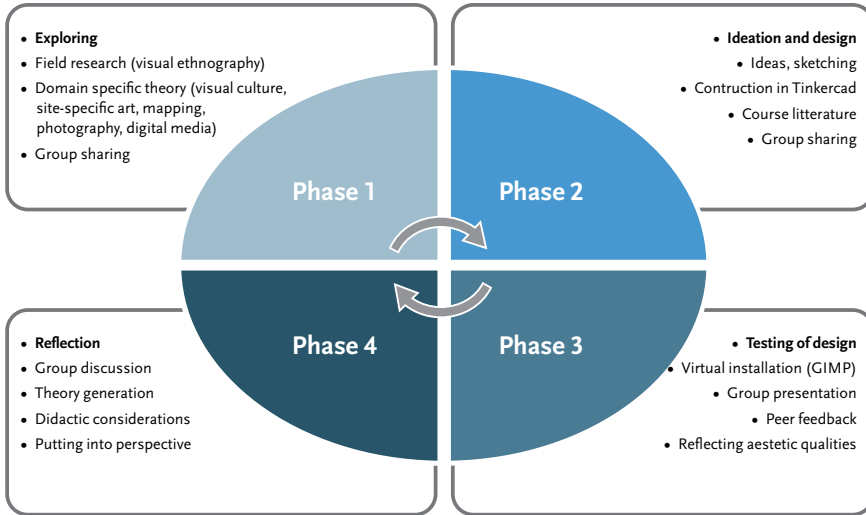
- **Exploring**
- Field research (visual ethnography)
- Domain specific theory (visual culture, site-specific art, mapping, photography, digital media)
- Group sharing

- **Ideation and design**
- Ideas, sketching
- Contruction in Tinkercad
- Course litterature
- Group sharing

Phase 1

Phase 2

Phase 4

Phase 3

- **Reflection**
- Group discussion
- Theory generation
- Didactic considerations
- Putting into perspective

- **Testing of design**
- Virtual installation (GIMP)
- Group presentation
- Peer feedback
- Reflecting aestetic qualities